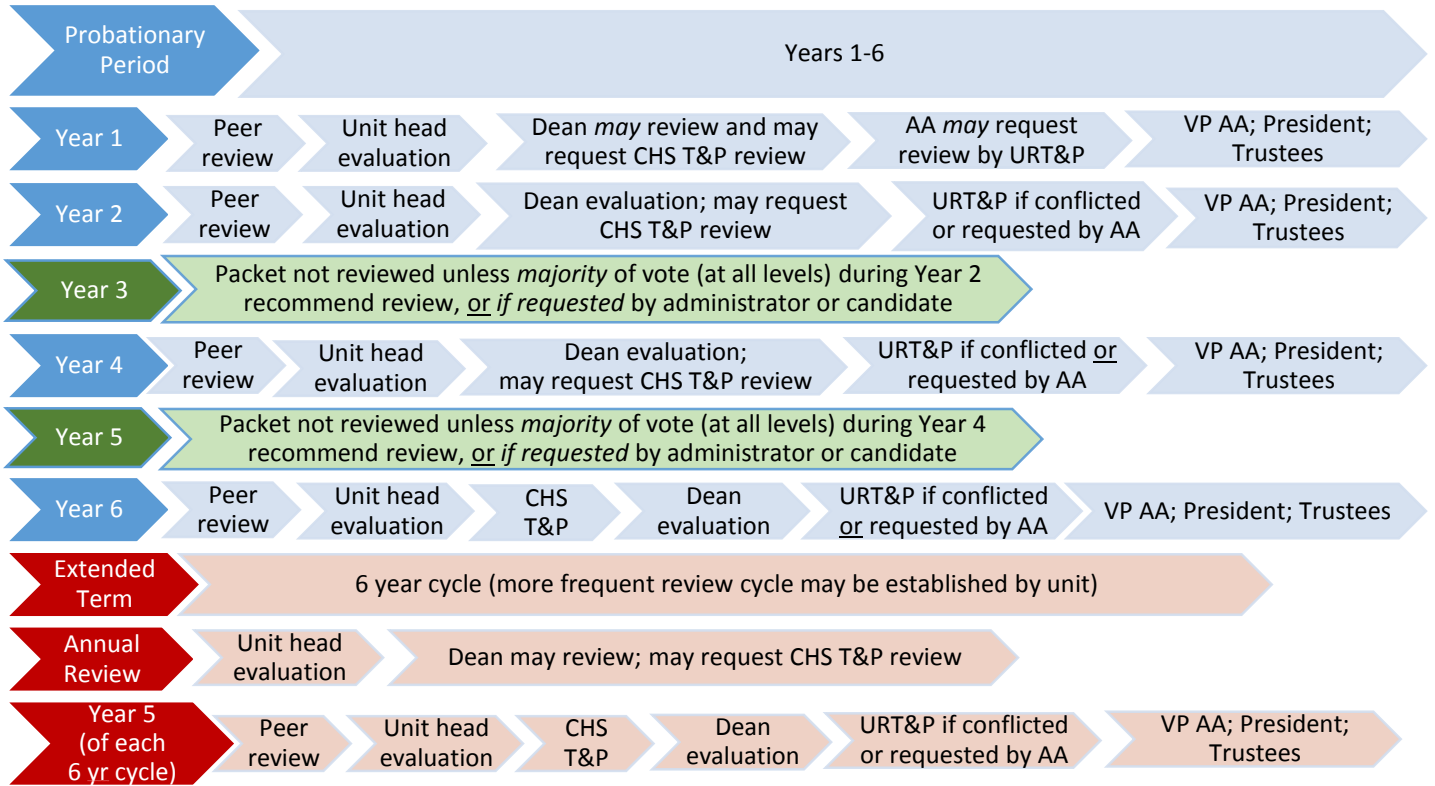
Probationary Period

Years 1-6

Year 1

Peer review

Unit head evaluation

Dean *may* review and may request CHS T&P review

AA *may* request review by URT&P

VP AA; President; Trustees

Year 2

Peer review

Unit head evaluation

Dean evaluation; may request CHS T&P review

URT&P if conflicted or requested by AA

VP AA; President; Trustees

Year 3

Packet not reviewed unless *majority* of vote (at all levels) during Year 2 recommend review, or *if requested* by administrator or candidate

Year 4

Peer review

Unit head evaluation

Dean evaluation; may request CHS T&P review

URT&P if conflicted or requested by AA

VP AA; President; Trustees

Year 5

Packet not reviewed unless *majority* of vote (at all levels) during Year 4 recommend review, or *if requested* by administrator or candidate

Year 6

Peer review

Unit head evaluation

CHS T&P

Dean evaluation

URT&P if conflicted or requested by AA

VP AA; President; Trustees

Extended Term

6 year cycle (more frequent review cycle may be established by unit)

Annual Review

Unit head evaluation

Dean may review; may request CHS T&P review

Year 5 (of each 6 yr cycle)

Peer review

Unit head evaluation

CHS T&P

Dean evaluation

URT&P if conflicted or requested by AA

VP AA; President; Trustees